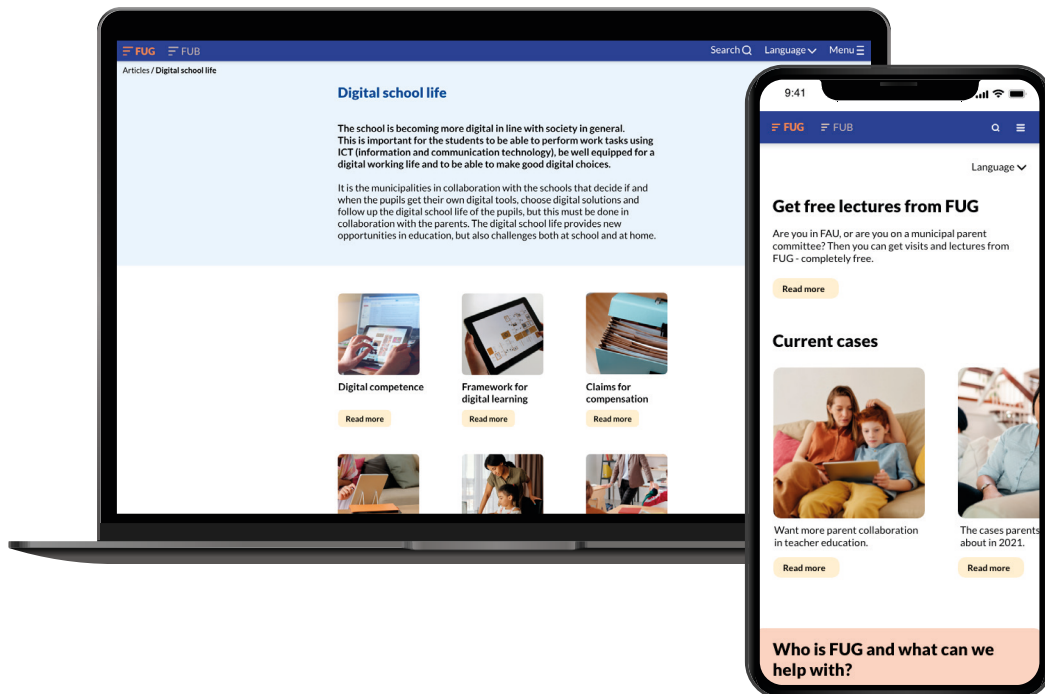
FUG FUB Search Language Menu

Articles / Digital school life

Digital school life

The school is becoming more digital in line with society in general. This is important for the students to be able to perform work tasks using ICT (information and communication technology), be well equipped for a digital working life and to be able to make good digital choices.

It is the municipalities in collaboration with the schools that decide if and when the pupils get their own digital tools, choose digital solutions and follow up the digital school life of the pupils, but this must be done in collaboration with the parents. The digital school life provides new opportunities in education, but also challenges both at school and at home.

Digital competence
Read more

Framework for digital learning
Read more

Claims for compensation
Read more

9:41

FUG FUB

Language

Get free lectures from FUG

Are you in FAU, or are you on a municipal parent committee? Then you can get visits and lectures from FUG - completely free.

Read more

Current cases

Want more parent collaboration in teacher education.
Read more

The cases parents about in 2021.
Read more

Who is FUG and what can we help with?